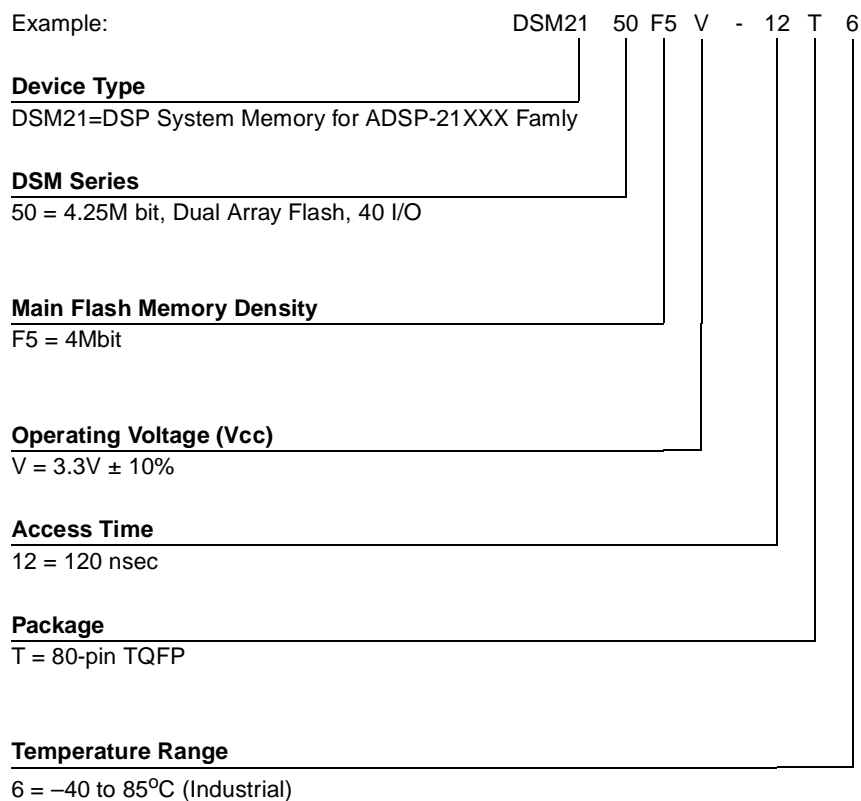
Example: DSM21 50 F5 V - 12 T 6

**Device Type**
DSM21=DSP System Memory for ADSP-21XXX Famly

**DSM Series**
50 = 4.25M bit, Dual Array Flash, 40 I/O

**Main Flash Memory Density**
F5 = 4Mbit

**Operating Voltage (Vcc)**
V = 3.3V ± 10%

**Access Time**
12 = 120 nsec

**Package**
T = 80-pin TQFP

**Temperature Range**
6 = –40 to 85$^{o}$C (Industrial)